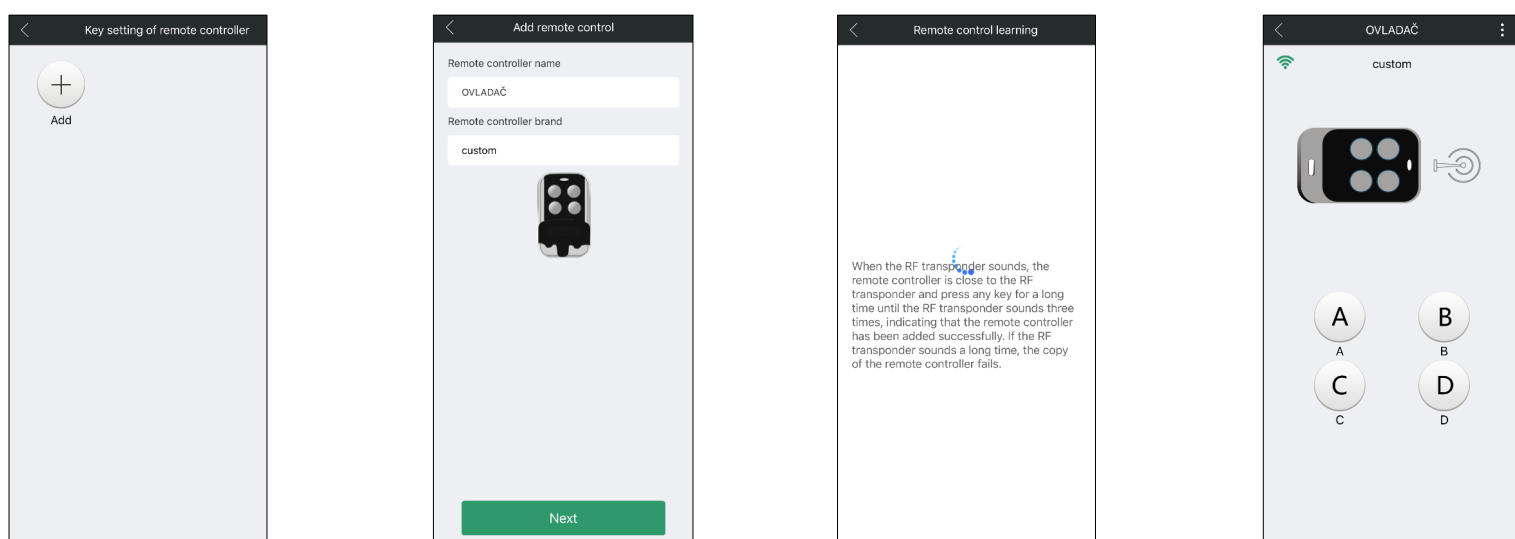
Key setting of remote controller

Add

Add remote control

Remote controller name

OVLADAČ

Remote controller brand

custom

Next

Remote control learning

When the RF transponder sounds, the remote controller is close to the RF transponder and press any key for a long time until the RF transponder sounds three times, indicating that the remote controller has been added successfully. If the RF transponder sounds a long time, the copy of the remote controller fails.

OVLADAČ

custom

A
A
B
B
C
C
D
D